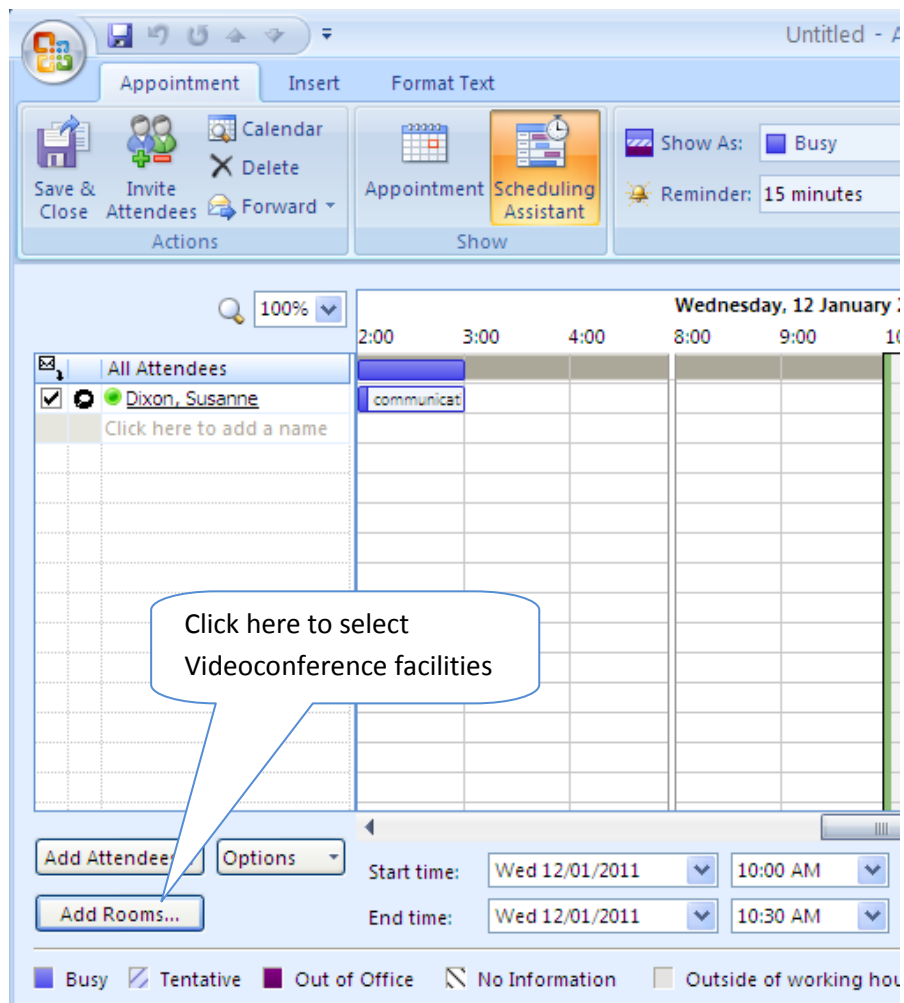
Untitled - A

Appointment Insert Format Text

Save & Close Invite Attendees Calendar Delete Forward

Actions

Appointment Scheduling Assistant

Show

Show As: Busy

Reminder: 15 minutes

100%

Wednesday, 12 January 2

2:00 3:00 4:00 8:00 9:00 10

All Attendees

Dixon, Susanne

communicat

Click here to add a name

Click here to select Videoconference facilities

Add Attendees Options

Add Rooms...

Start time: Wed 12/01/2011 10:00 AM

End time: Wed 12/01/2011 10:30 AM

Busy Tentative Out of Office No Information Outside of working hou